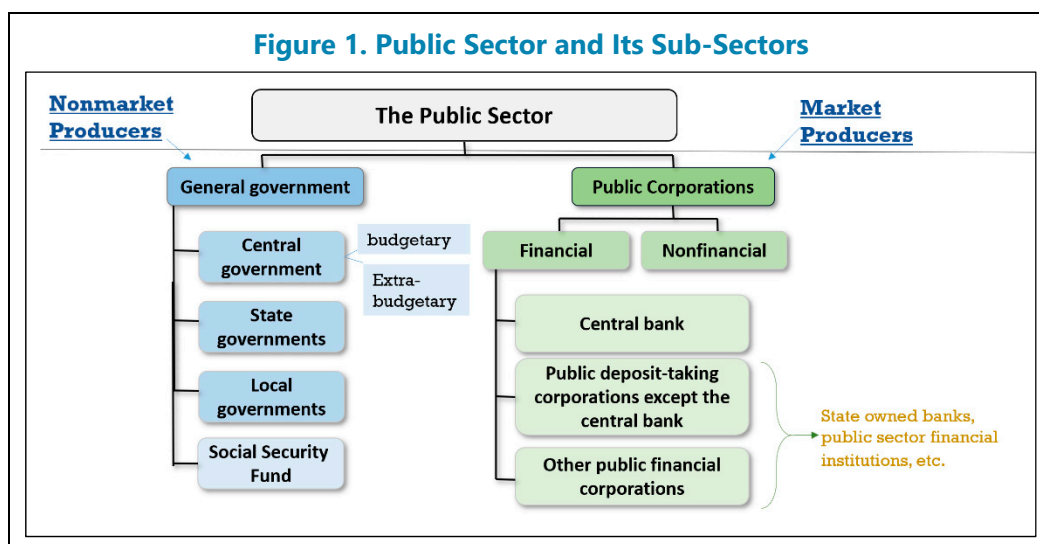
Figure 1. Public Sector and Its Sub-Sectors

Nonmarket Producers

The Public Sector

Market Producers

General government

Public Corporations

Central government

budgetary

Extra-budgetary

State governments

Local governments

Social Security Fund

Financial

Nonfinancial

Central bank

Public deposit-taking corporations except the central bank

Other public financial corporations

State owned banks, public sector financial institutions, etc.